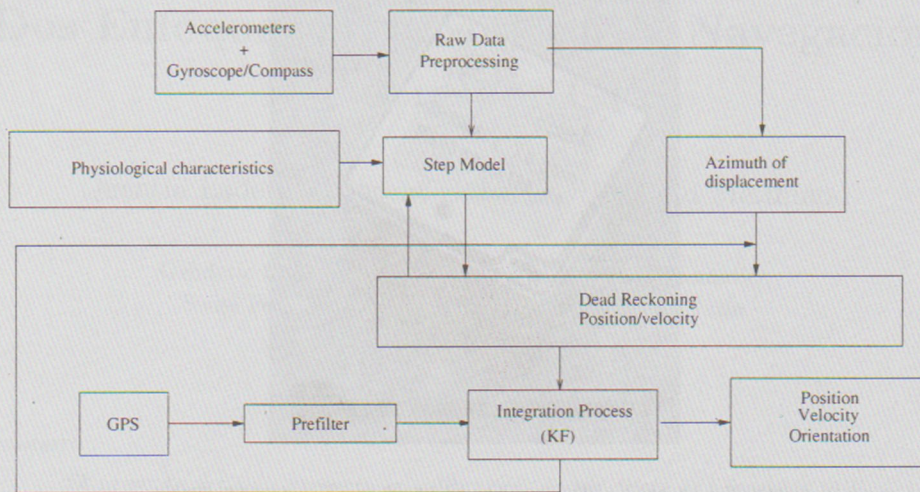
Accelerometers
+
Gyroscope/Compass

Raw Data
Preprocessing

Physiological characteristics

Step Model

Azimuth of
displacement

Dead Reckoning
Position/velocity

GPS

Prefilter

Integration Process
(KF)

Position
Velocity
Orientation